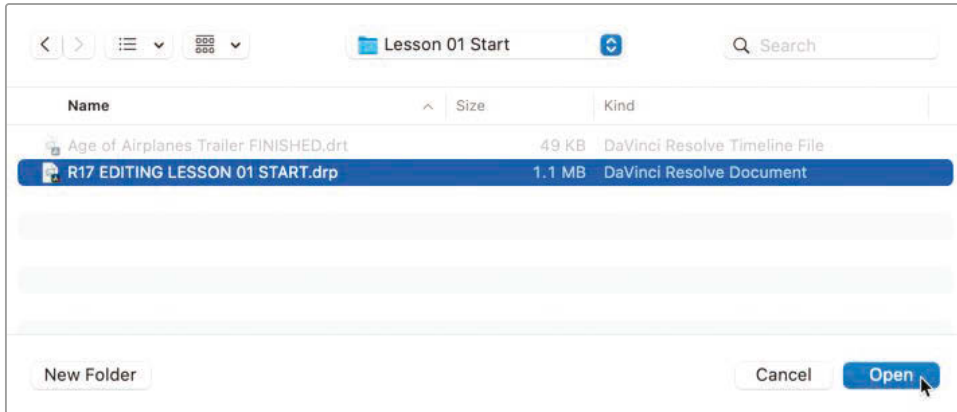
Lesson 01 Start

Search

| Name | Size | Kind |
|---|---|---|
| Age of Airplanes Trailer FINISHED.drt | 49 KB | DaVinci Resolve Timeline File |
| R17 EDITING LESSON 01 START.drp | 1.1 MB | DaVinci Resolve Document |

New Folder

Cancel

Open